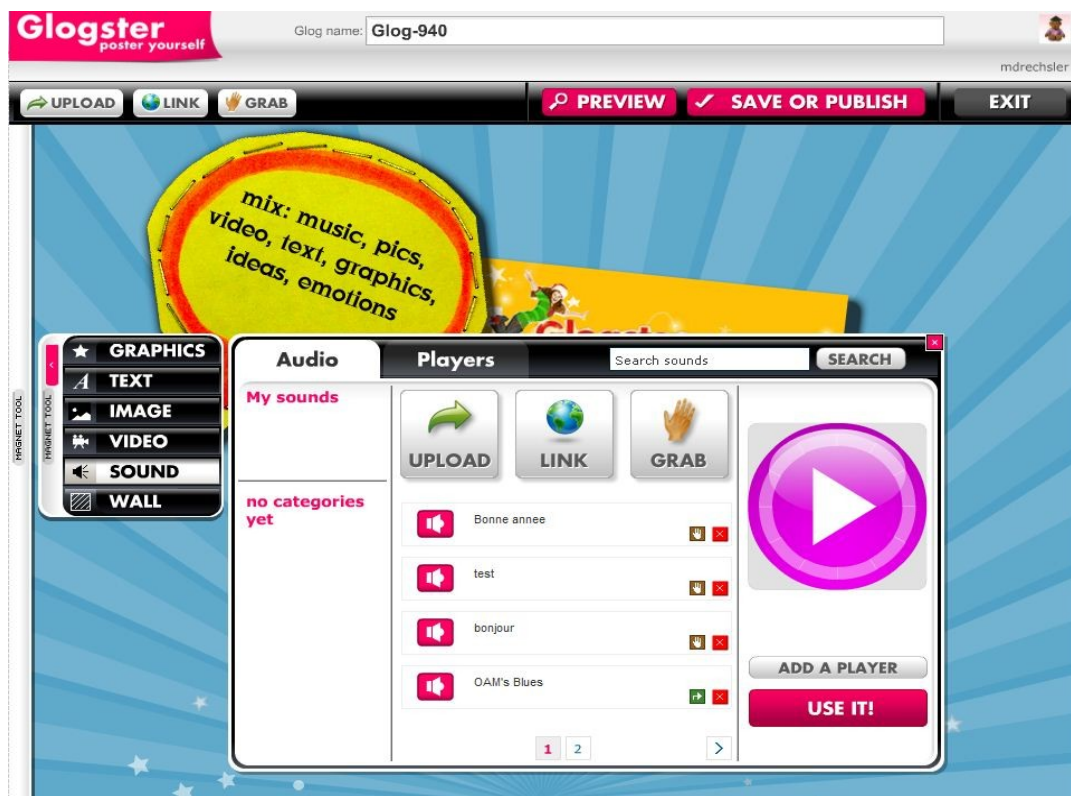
Glogster poster yourself

Glog name: Glog-940

mdrechsler

UPLOAD LINK GRAB

PREVIEW SAVE OR PUBLISH EXIT

mix: music, pics, video, text, graphics, ideas, emotions

MAGNET TOOL

MAGNET TOOL

GRAPHICS
TEXT
IMAGE
VIDEO
SOUND
WALL

Audio Players Search sounds SEARCH

My sounds

no categories yet

UPLOAD LINK GRAB

Bonne annee

test

bonjour

OAM's Blues

1 2

ADD A PLAYER

USE IT!